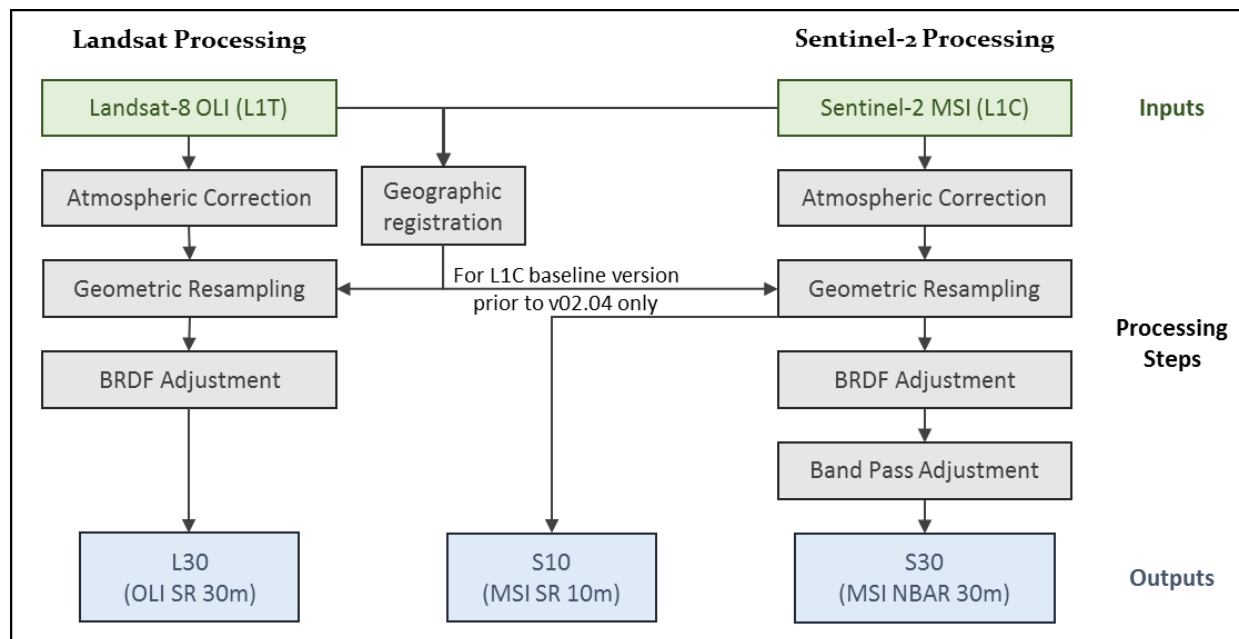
Landsat Processing

Sentinel-2 Processing

Landsat-8 OLI (L1T)

Sentinel-2 MSI (L1C)

Inputs

Atmospheric Correction

Geographic registration

Atmospheric Correction

Geometric Resampling

For L1C baseline version prior to v02.04 only

Geometric Resampling

Processing Steps

BRDF Adjustment

BRDF Adjustment

Band Pass Adjustment

L30 (OLI SR 30m)

S10 (MSI SR 10m)

S30 (MSI NBAR 30m)

Outputs